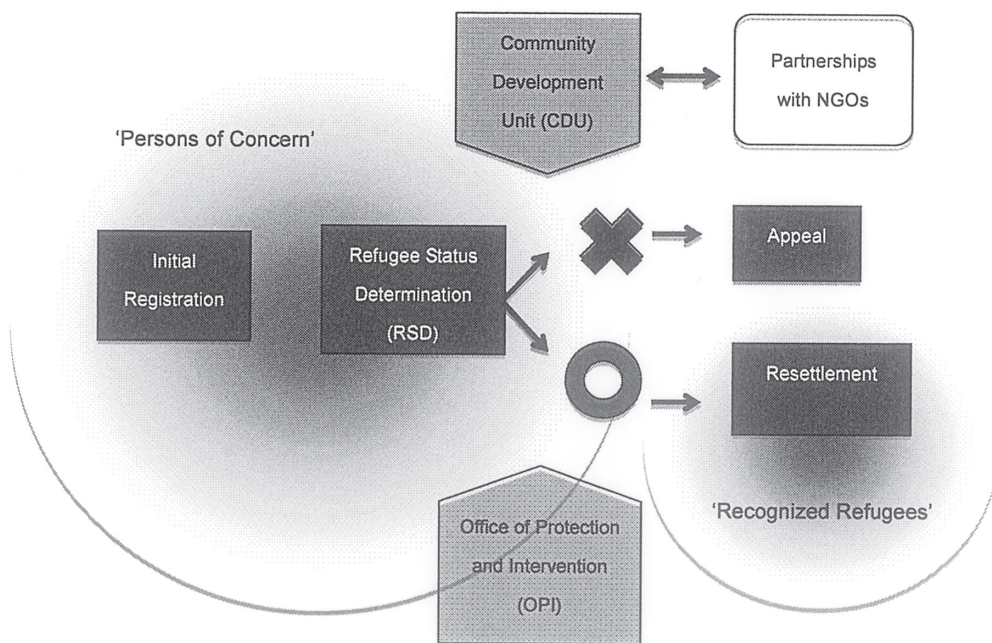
Community Development Unit (CDU)

Partnerships with NGOs

'Persons of Concern'

Initial Registration

Refugee Status Determination (RSD)

Appeal

Resettlement

'Recognized Refugees'

Office of Protection and Intervention (OPI)